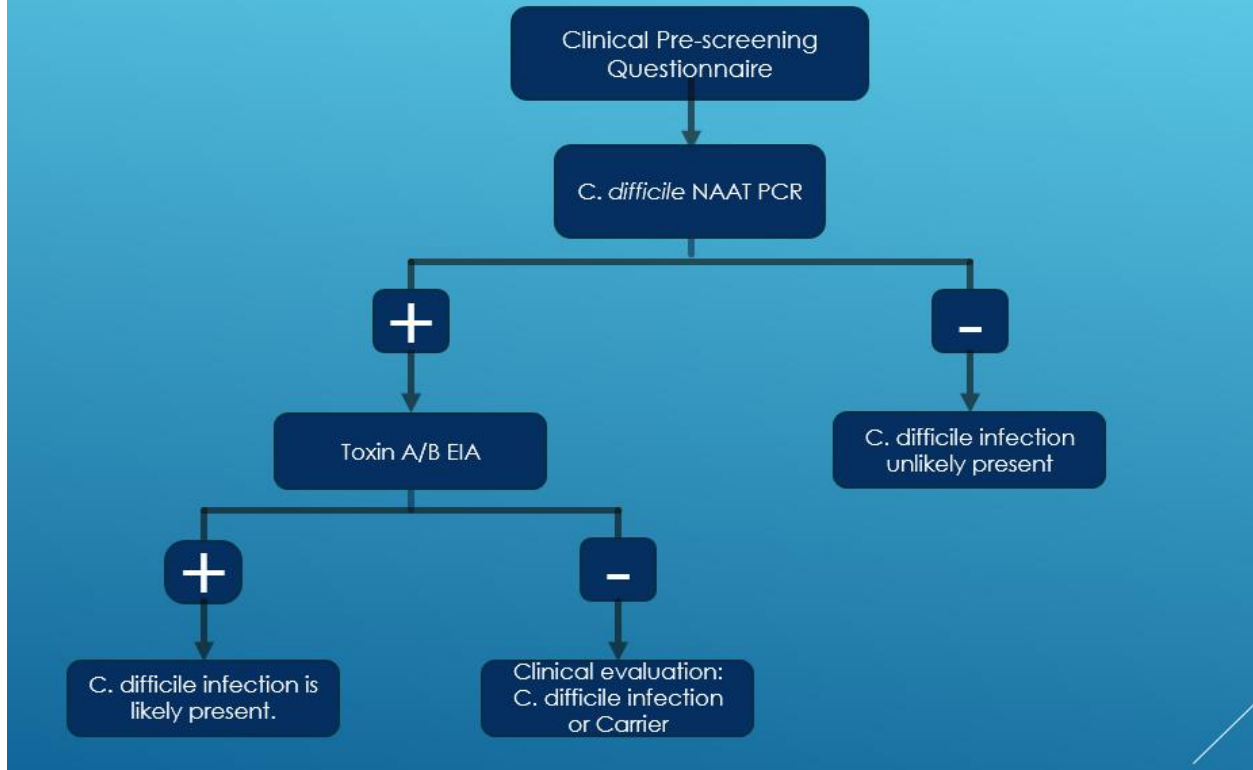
Clinical Pre-screening Questionnaire

C. *difficile* NAAT PCR

+

-

Toxin A/B EIA

C. difficile infection unlikely present

+

-

C. difficile infection is likely present.

Clinical evaluation: C. difficile infection or Carrier